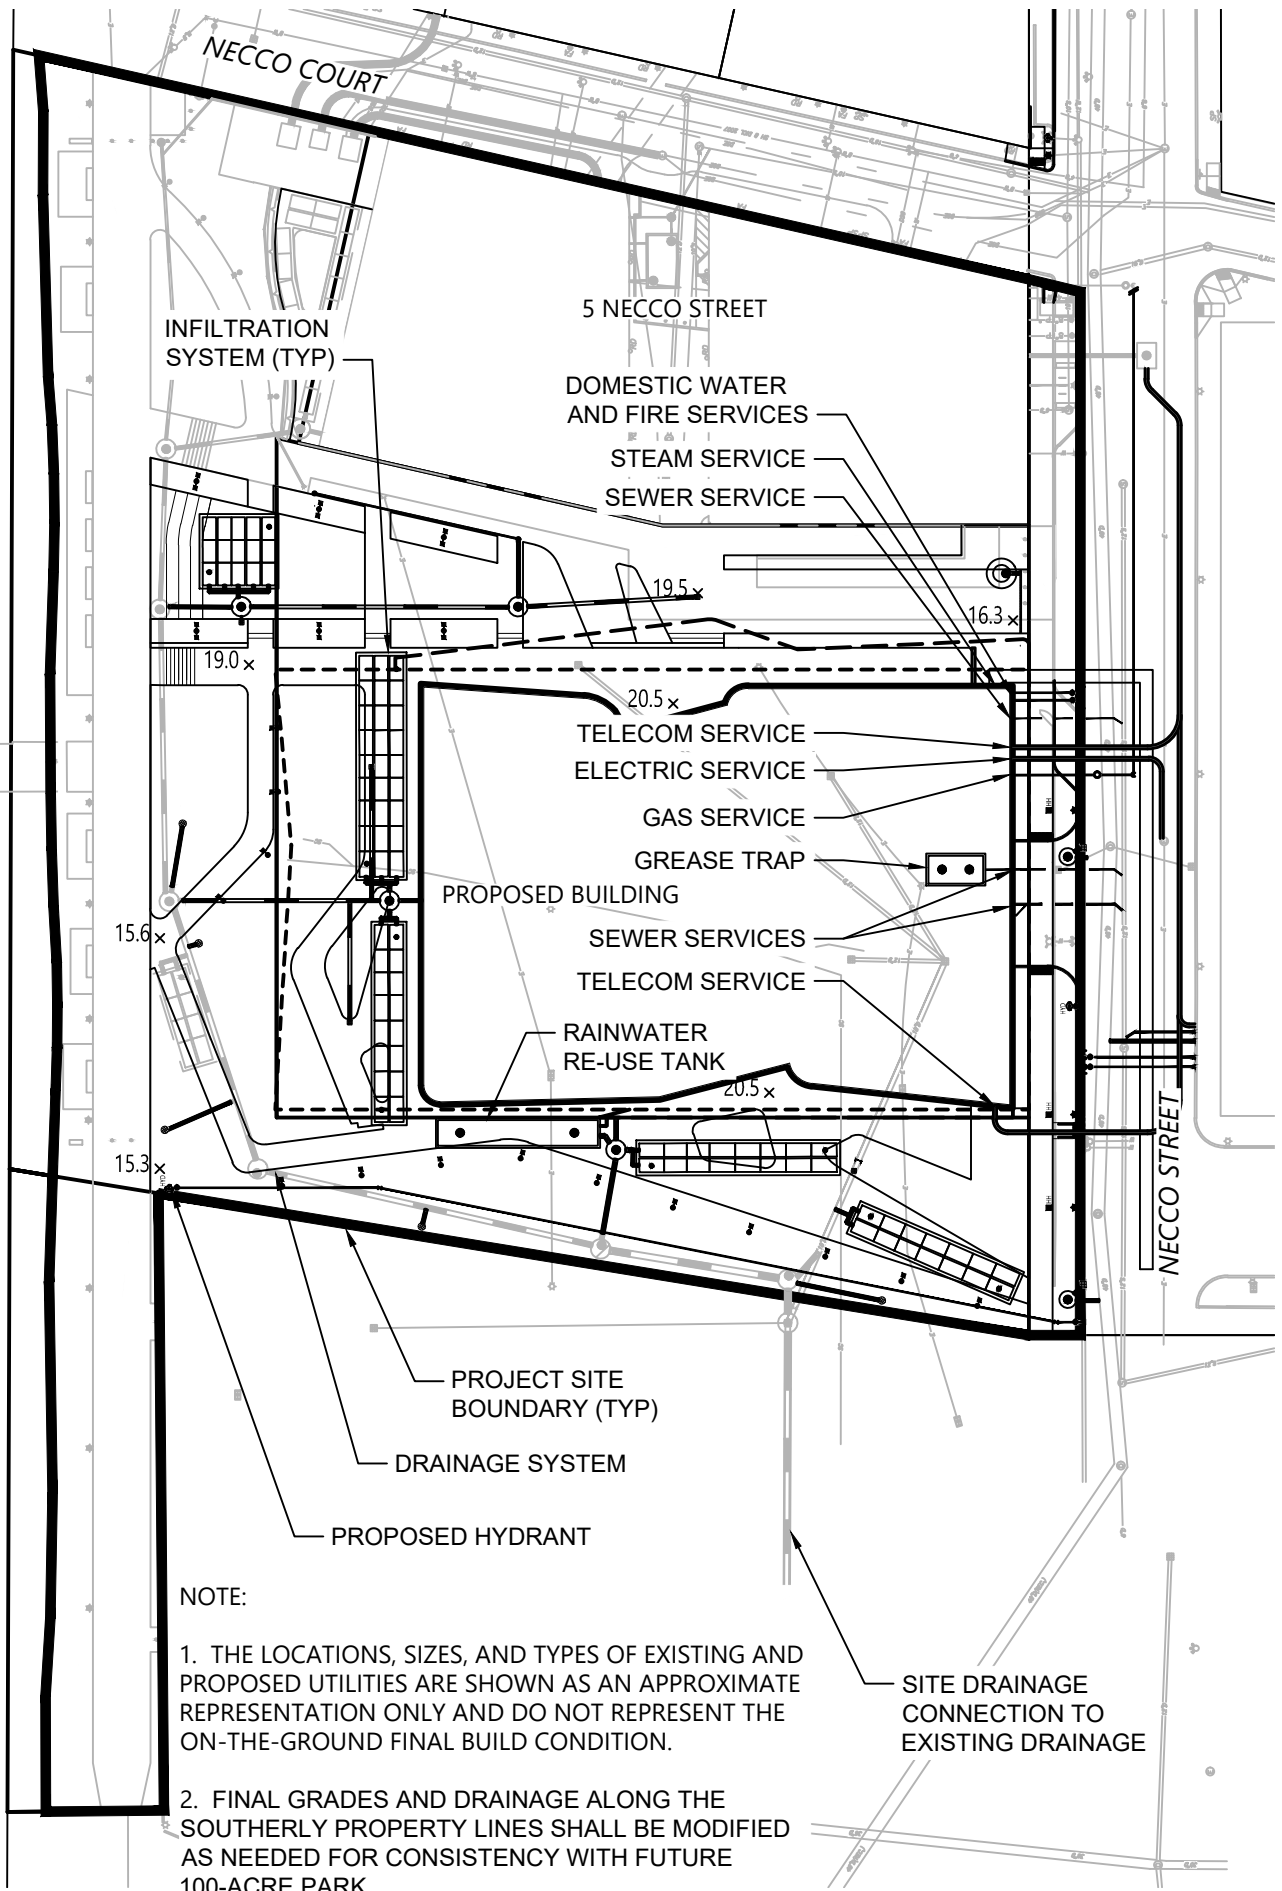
NECCO COURT

5 NECCO STREET

INFILTRATION SYSTEM (TYP)

DOMESTIC WATER AND FIRE SERVICES

STEAM SERVICE

SEWER SERVICE

19.5 ×

16.3 ×

19.0 ×

20.5 ×

TELECOM SERVICE

ELECTRIC SERVICE

GAS SERVICE

GREASE TRAP

PROPOSED BUILDING

15.6 ×

SEWER SERVICES

TELECOM SERVICE

RAINWATER RE-USE TANK

20.5 ×

15.3 ×

NECCO STREET

PROJECT SITE BOUNDARY (TYP)

DRAINAGE SYSTEM

PROPOSED HYDRANT

NOTE:

1. THE LOCATIONS, SIZES, AND TYPES OF EXISTING AND PROPOSED UTILITIES ARE SHOWN AS AN APPROXIMATE REPRESENTATION ONLY AND DO NOT REPRESENT THE ON-THE-GROUND FINAL BUILD CONDITION.

SITE DRAINAGE CONNECTION TO EXISTING DRAINAGE

2. FINAL GRADES AND DRAINAGE ALONG THE SOUTHERLY PROPERTY LINES SHALL BE MODIFIED AS NEEDED FOR CONSISTENCY WITH FUTURE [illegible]